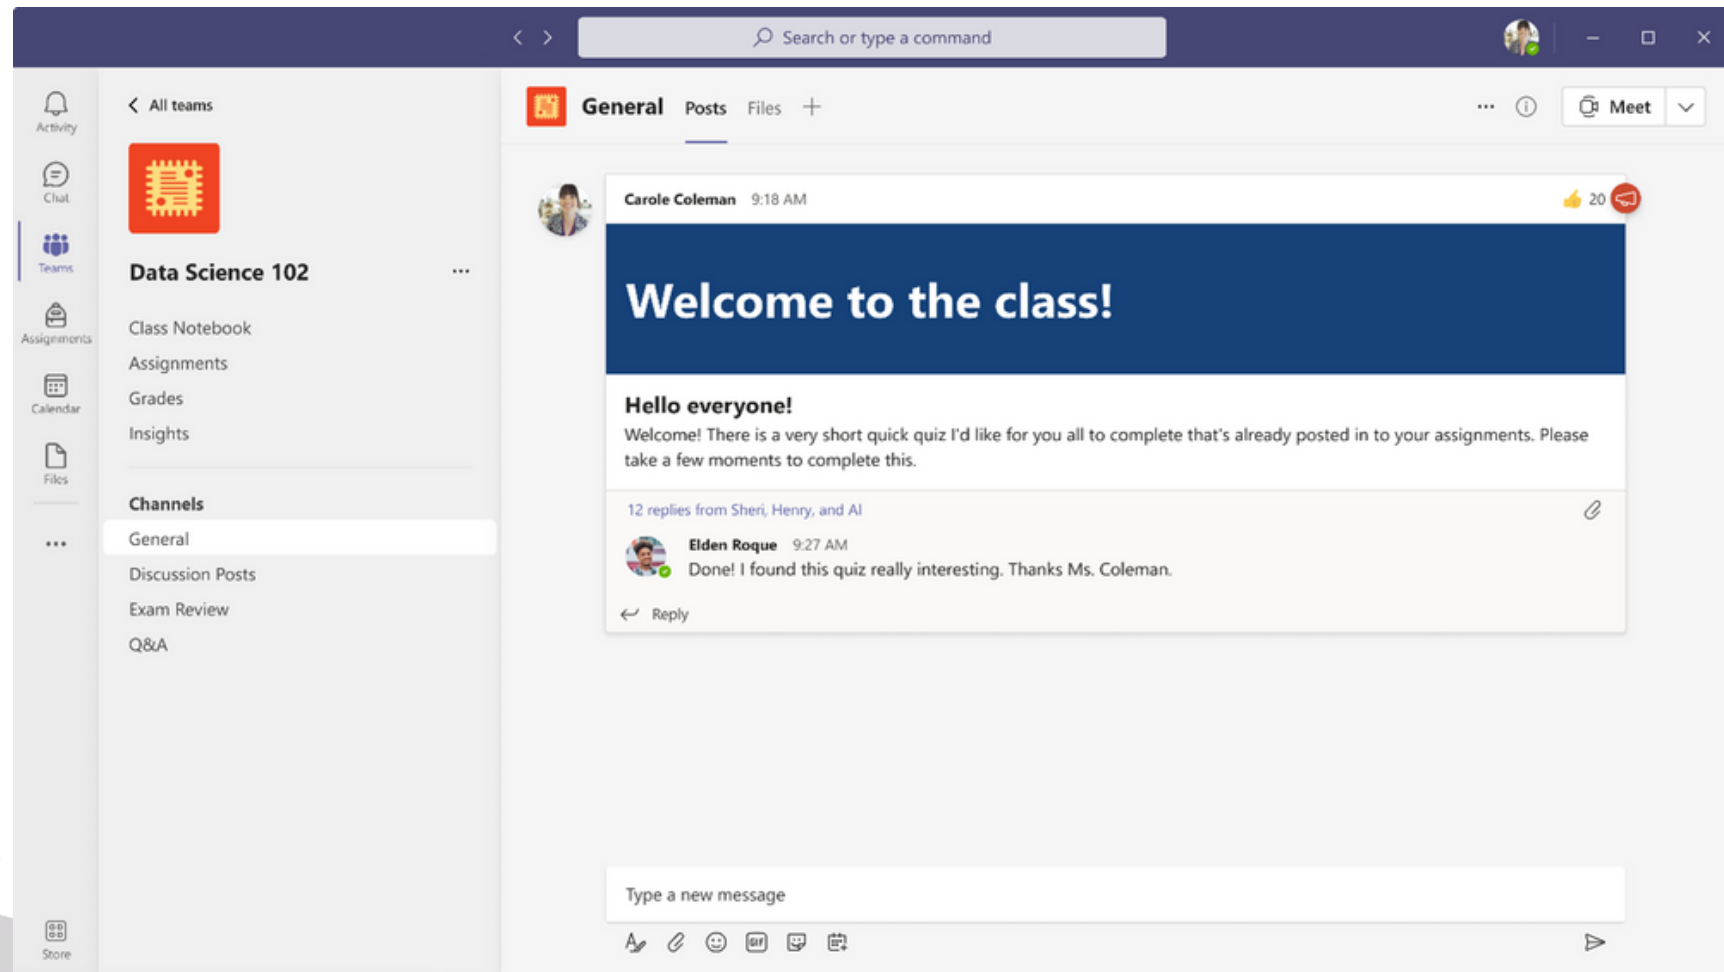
Search or type a command

Activity
Chat
Teams
Assignments
Calendar
Files
...
Store

All teams

Data Science 102 ...

Class Notebook
Assignments
Grades
Insights

Channels
General
Discussion Posts
Exam Review
Q&A

General Posts Files +

... Meet

Carole Coleman 9:18 AM 20

Welcome to the class!

Hello everyone!
Welcome! There is a very short quick quiz I'd like for you all to complete that's already posted in to your assignments. Please take a few moments to complete this.

12 replies from Sheri, Henry, and Al

Elden Roque 9:27 AM
Done! I found this quiz really interesting. Thanks Ms. Coleman.

Reply

Type a new message